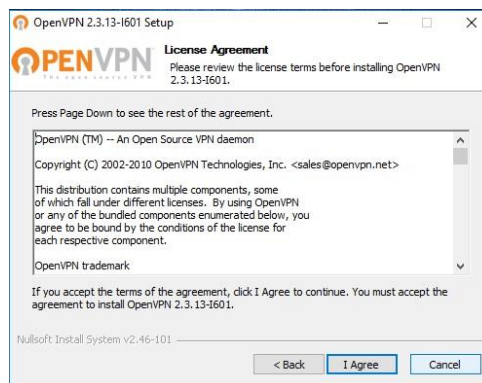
OpenVPN 2.3.13-I601 Setup

OPENVPN
The open source VPN

License Agreement
Please review the license terms before installing OpenVPN 2.3.13-I601.

Press Page Down to see the rest of the agreement.

OpenVPN (TM) -- An Open Source VPN daemon

Copyright (C) 2002-2010 OpenVPN Technologies, Inc. <sales@openvpn.net>

This distribution contains multiple components, some of which fall under different licenses. By using OpenVPN or any of the bundled components enumerated below, you agree to be bound by the conditions of the license for each respective component.

OpenVPN trademark

If you accept the terms of the agreement, click I Agree to continue. You must accept the agreement to install OpenVPN 2.3.13-I601.

Nullsoft Install System v2.46-101

< Back
I Agree
Cancel